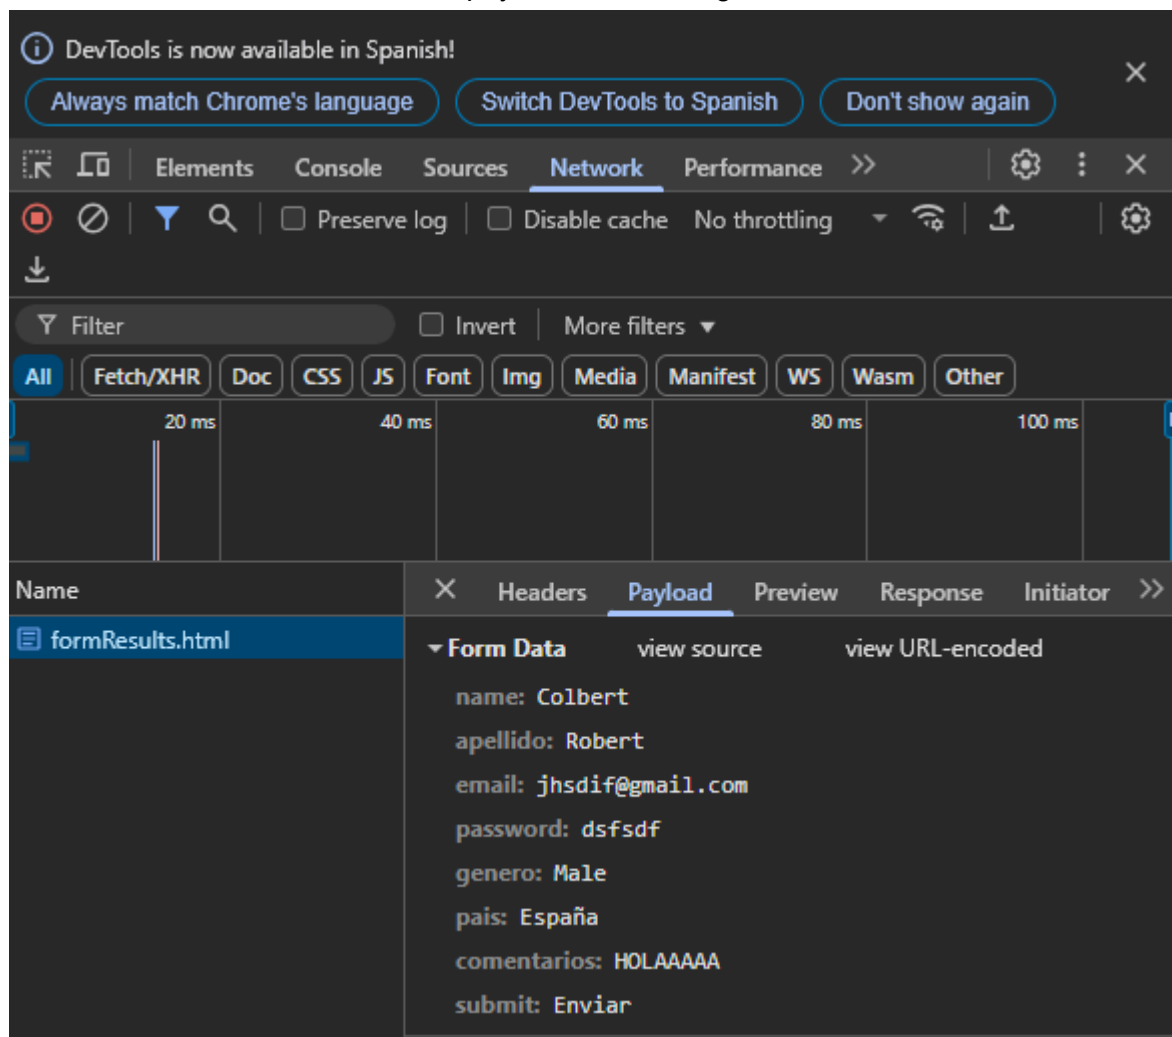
DevTools is now available in Spanish!

Always match Chrome's language | Switch DevTools to Spanish | Don't show again

Elements Console Sources Network Performance >>

Preserve log Disable cache No throttling

Filter Invert More filters

All Fetch/XHR Doc CSS JS Font Img Media Manifest WS Wasm Other

20 ms 40 ms 60 ms 80 ms 100 ms

Name

formResults.html

Headers Payload Preview Response Initiator >>

Form Data view source view URL-encoded

name: Colbert
apellido: Robert
email: jhsdif@gmail.com
password: dsfsdf
genero: Male
pais: España
comentarios: HOLAAAAA
submit: Enviar